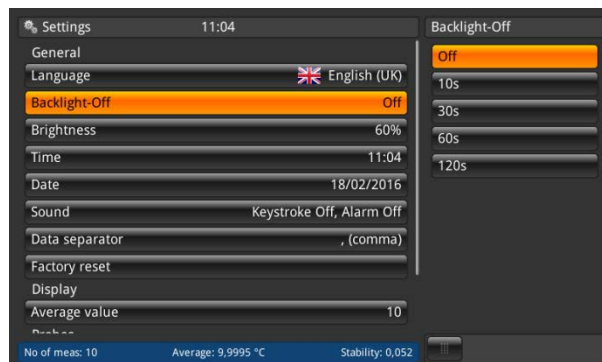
Settings 11:04

General

Language English (UK)

Backlight-Off Off

Brightness 60%

Time 11:04

Date 18/02/2016

Sound Keystroke Off, Alarm Off

Data separator , (comma)

Factory reset

Display

Average value 10

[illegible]

No of meas: 10 Average: 9,9995 °C Stability: 0,052

Backlight-Off

Off

10s

30s

60s

120s